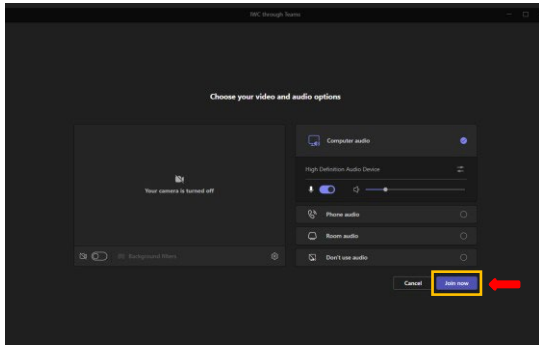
IWC through Teams

Choose your video and audio options

Your camera is turned off

Background filters

Computer audio

High Definition Audio Device

Phone audio

Room audio

Don't use audio

Cancel

Join now